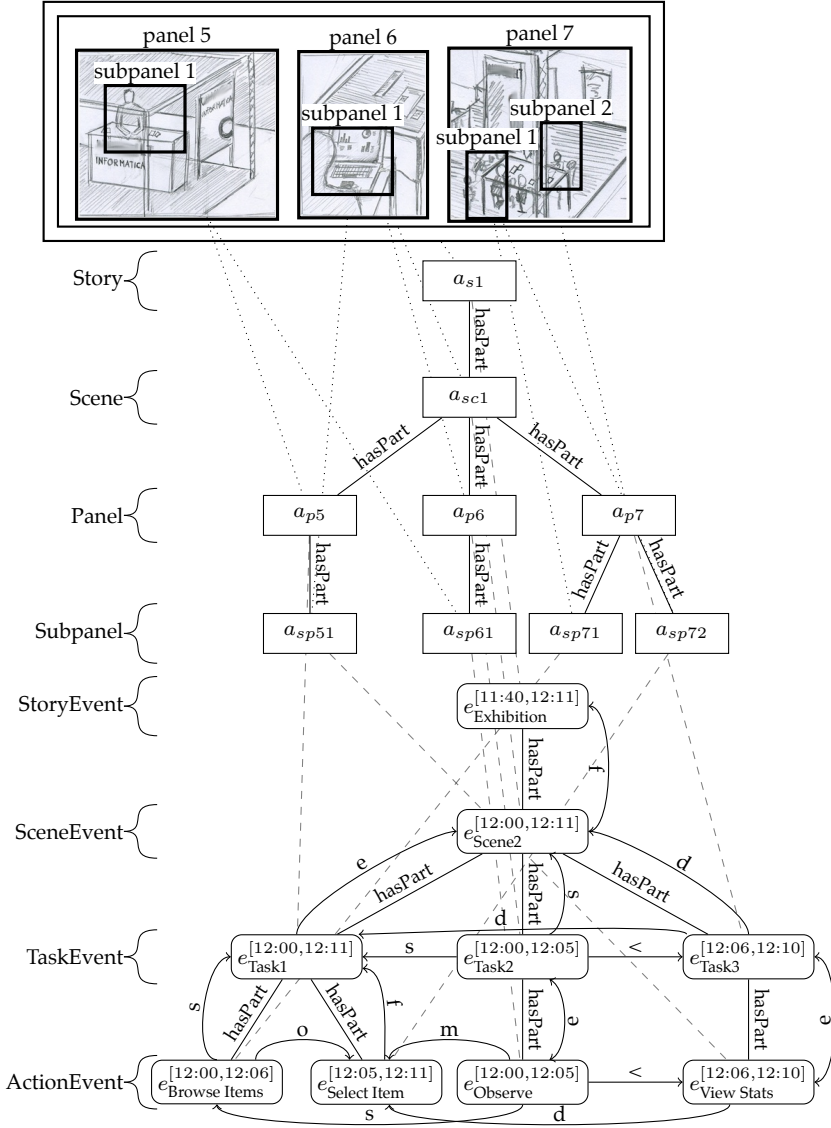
panel 5
subpanel 1
INFORMATICA
panel 6
subpanel 1
panel 7
subpanel 2
subpanel 1

Story
$a_{s1}$
hasPart
Scene
$a_{sc1}$
hasPart
hasPart
hasPart
Panel
$a_{p5}$
$a_{p6}$
$a_{p7}$
hasPart
hasPart
hasPart
hasPart
Subpanel
$a_{sp51}$
$a_{sp61}$
$a_{sp71}$
$a_{sp72}$
StoryEvent
$e^{[11:40,12:11]}_{\text{Exhibition}}$
hasPart
f
SceneEvent
$e^{[12:00,12:11]}_{\text{Scene2}}$
e
hasPart
hasPart
s
hasPart
d
d
TaskEvent
$e^{[12:00,12:11]}_{\text{Task1}}$
s
$e^{[12:00,12:05]}_{\text{Task2}}$
<
$e^{[12:06,12:10]}_{\text{Task3}}$
s
hasPart
hasPart
f
hasPart
e
hasPart
e
o
m
ActionEvent
$e^{[12:00,12:06]}_{\text{Browse Items}}$
$e^{[12:05,12:11]}_{\text{Select Item}}$
$e^{[12:00,12:05]}_{\text{Observe}}$
<
$e^{[12:06,12:10]}_{\text{View Stats}}$
s
d